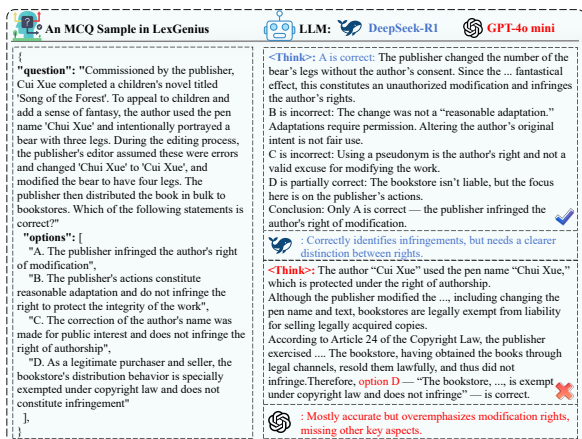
An MCQ Sample in LexGenius

LLM: DeepSeek-R1 GPT-4o mini

{
"question": "Commissioned by the publisher, Cui Xue completed a children's novel titled 'Song of the Forest'. To appeal to children and add a sense of fantasy, the author used the pen name 'Chui Xue' and intentionally portrayed a bear with three legs. During the editing process, the publisher's editor assumed these were errors and changed 'Chui Xue' to 'Cui Xue', and modified the bear to have four legs. The publisher then distributed the book in bulk to bookstores. Which of the following statements is correct?"
"options": [
"A. The publisher infringed the author's right of modification",
"B. The publisher's actions constitute reasonable adaptation and do not infringe the right to protect the integrity of the work",
"C. The correction of the author's name was made for public interest and does not infringe the right of authorship",
"D. As a legitimate purchaser and seller, the bookstore's distribution behavior is specially exempted under copyright law and does not constitute infringement"
],
}

<Think>: A is correct: The publisher changed the number of the bear's legs without the author's consent. Since the ... fantastical effect, this constitutes an unauthorized modification and infringes the author's rights.
B is incorrect: The change was not a "reasonable adaptation." Adaptations require permission. Altering the author's original intent is not fair use.
C is incorrect: Using a pseudonym is the author's right and not a valid excuse for modifying the work.
D is partially correct: The bookstore isn't liable, but the focus here is on the publisher's actions.
Conclusion: Only A is correct — the publisher infringed the author's right of modification.

: Correctly identifies infringements, but needs a clearer distinction between rights.

<Think>: The author "Cui Xue" used the pen name "Chui Xue," which is protected under the right of authorship.
Although the publisher modified the ..., including changing the pen name and text, bookstores are legally exempt from liability for selling legally acquired copies.
According to Article 24 of the Copyright Law, the publisher exercised .... The bookstore, having obtained the books through legal channels, resold them lawfully, and thus did not infringe.Therefore, option D — "The bookstore, ..., is exempt under copyright law and does not infringe" — is correct.

: Mostly accurate but overemphasizes modification rights, missing other key aspects.